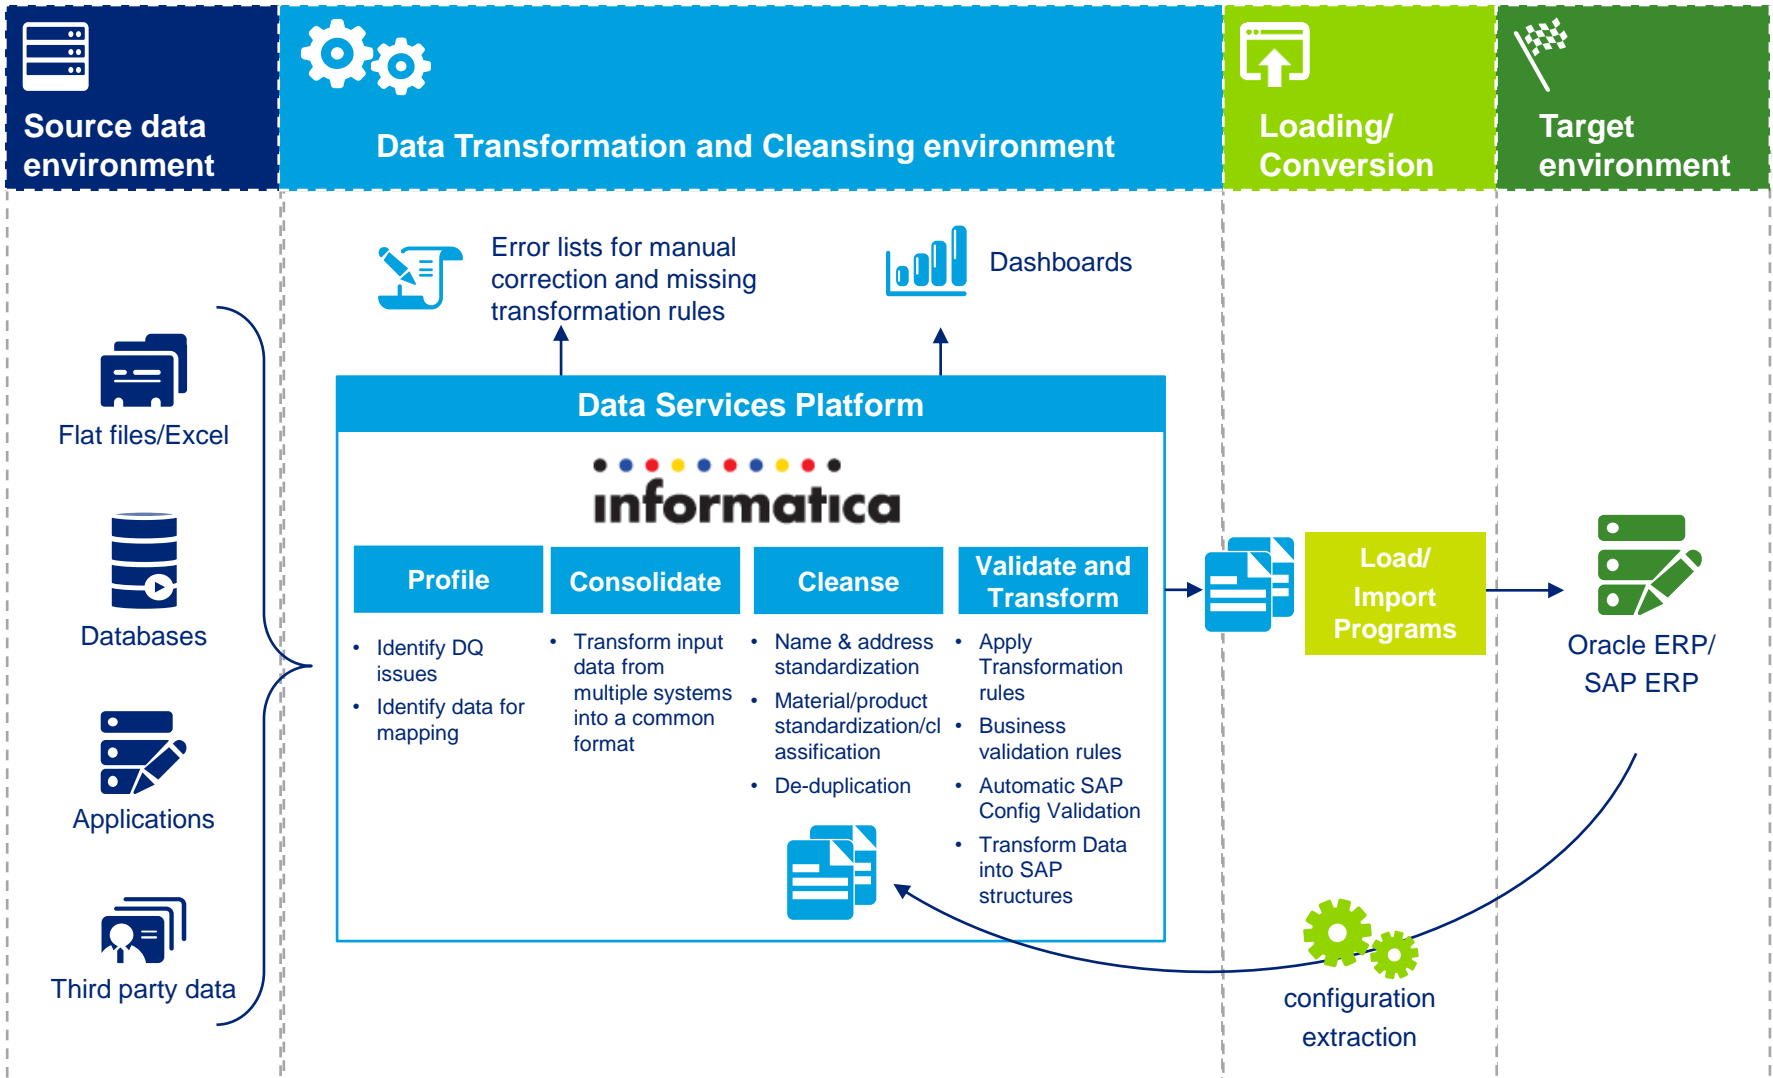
Source data environment

Data Transformation and Cleansing environment

Loading/ Conversion

Target environment

Flat files/Excel

Databases

Applications

Third party data

Error lists for manual correction and missing transformation rules

Dashboards

Data Services Platform

informatica

Profile

Consolidate

Cleanse

Validate and Transform

- Identify DQ issues
- Identify data for mapping

- Transform input data from multiple systems into a common format

- Name & address standardization
- Material/product standardization/classification
- De-duplication

- Apply Transformation rules
- Business validation rules
- Automatic SAP Config Validation
- Transform Data into SAP structures

Load/ Import Programs

Oracle ERP/ SAP ERP

configuration extraction